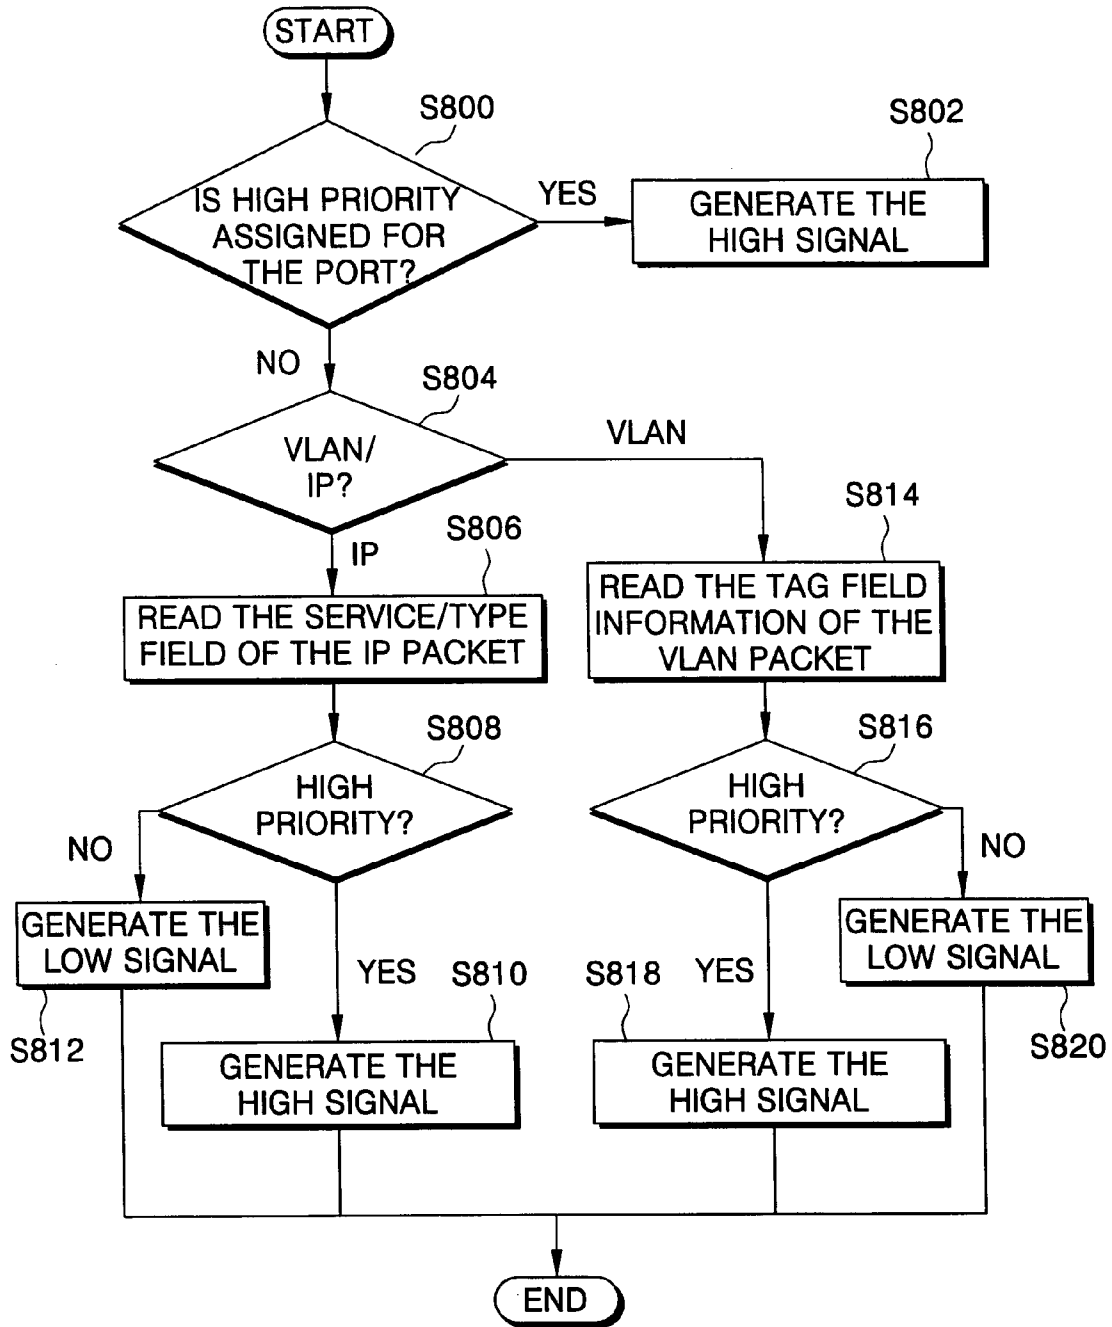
START

S800

IS HIGH PRIORITY ASSIGNED FOR THE PORT?

YES

S802

GENERATE THE HIGH SIGNAL

NO

S804

VLAN/ IP?

VLAN

S814

IP

S806

READ THE SERVICE/TYPE FIELD OF THE IP PACKET

READ THE TAG FIELD INFORMATION OF THE VLAN PACKET

S808

HIGH PRIORITY?

S816

HIGH PRIORITY?

NO

NO

GENERATE THE LOW SIGNAL

GENERATE THE LOW SIGNAL

YES

S810

S818

YES

S812

S820

GENERATE THE HIGH SIGNAL

GENERATE THE HIGH SIGNAL

END